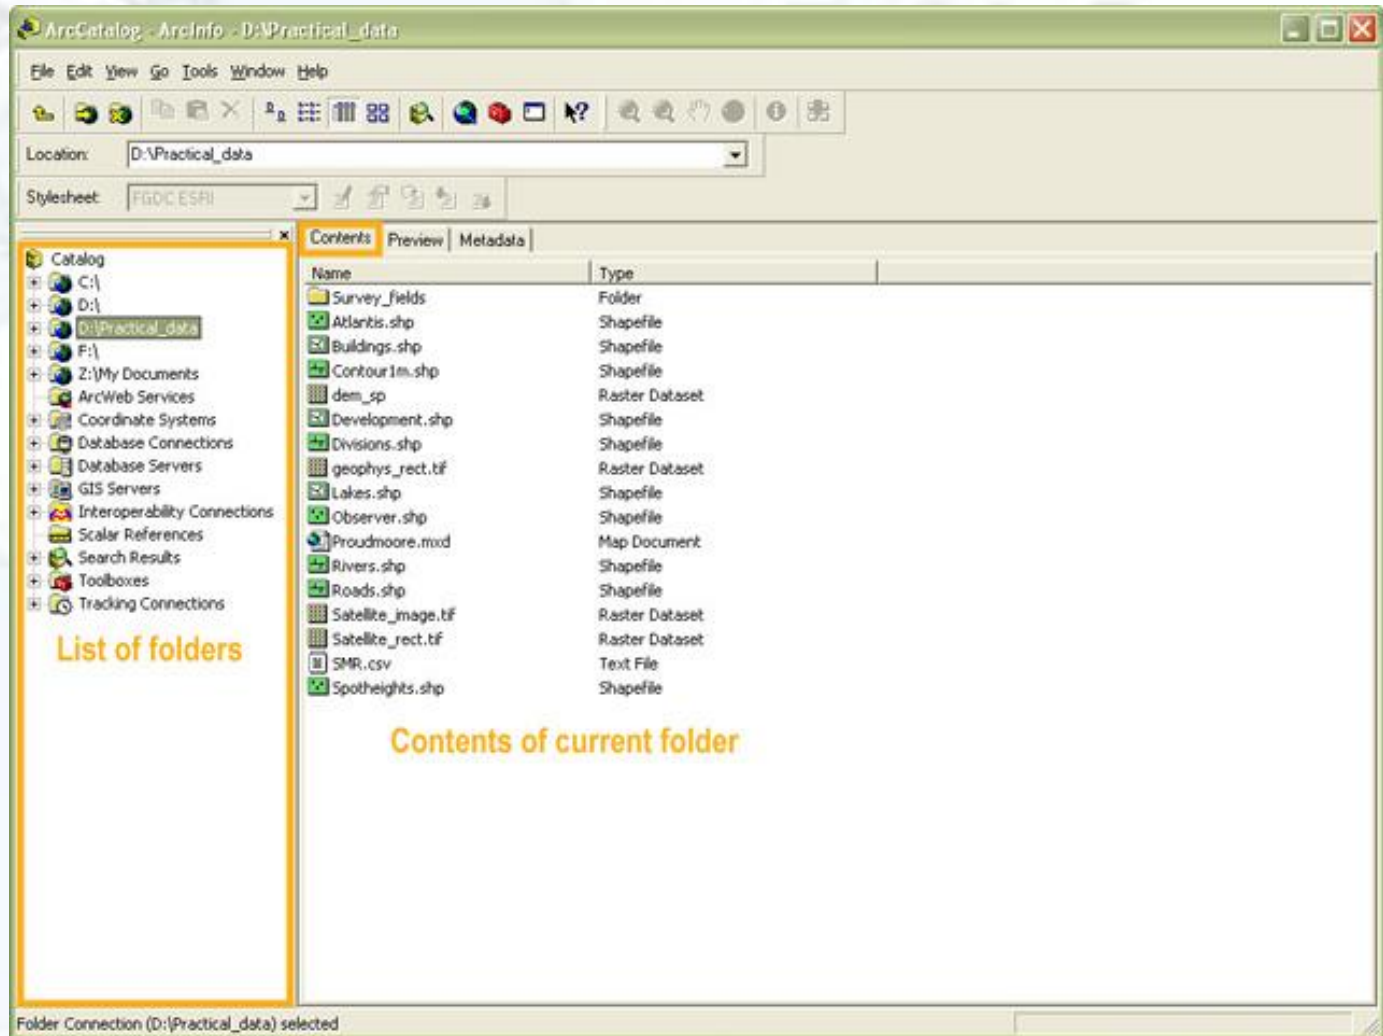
ArcCatalog - ArcInfo - D:\Practical_data

File Edit View Go Tools Window Help

Location: D:\Practical_data

Stylesheet: FGDC ESRI

Catalog
C:\
D:\
D:\Practical_data
F:\
Z:\My Documents
ArcWeb Services
Coordinate Systems
Database Connections
Database Servers
GIS Servers
Interoperability Connections
Scalar References
Search Results
Toolboxes
Tracking Connections

List of folders

Contents | Preview | Metadata

| Name | Type |
|---|---|
| Survey_fields | Folder |
| Atlantis.shp | Shapefile |
| Buildings.shp | Shapefile |
| Contour1m.shp | Shapefile |
| dem_sp | Raster Dataset |
| Development.shp | Shapefile |
| Divisions.shp | Shapefile |
| geophys_rect.tif | Raster Dataset |
| Lakes.shp | Shapefile |
| Observer.shp | Shapefile |
| Proudmoore.mxd | Map Document |
| Rivers.shp | Shapefile |
| Roads.shp | Shapefile |
| Satellite_image.tif | Raster Dataset |
| Satellite_rect.tif | Raster Dataset |
| SMR.csv | Text File |
| Spotheights.shp | Shapefile |

Contents of current folder

Folder Connection (D:\Practical_data) selected